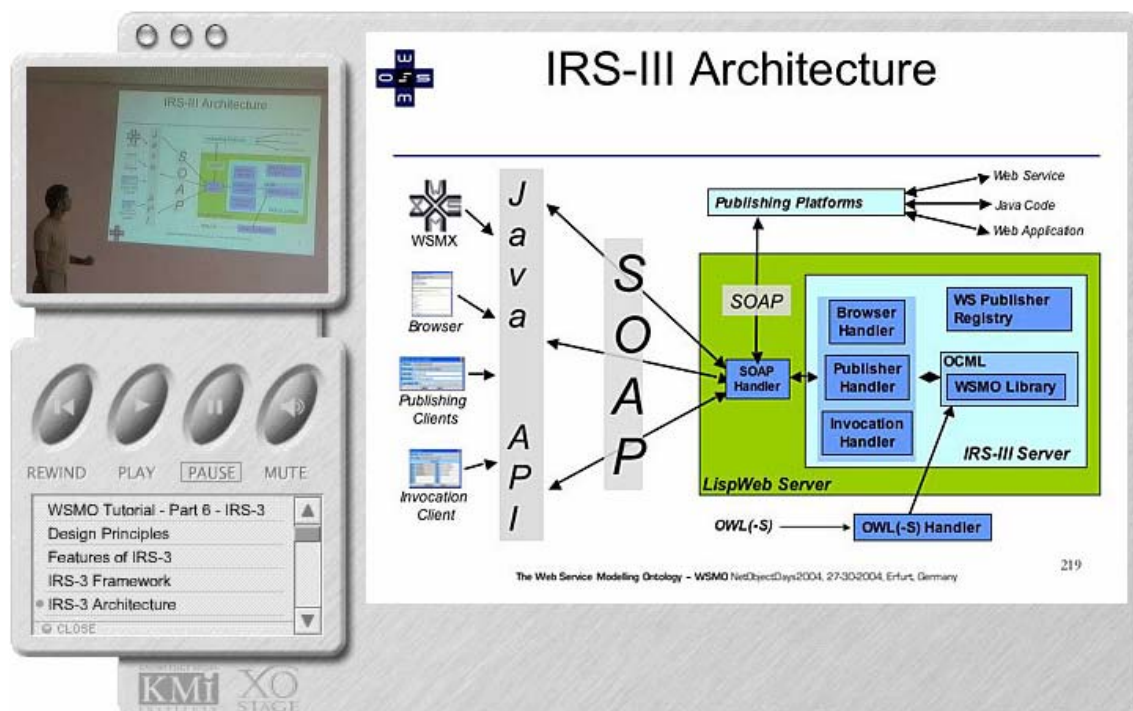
IRS-III Architecture

WSMX
Browser
Publishing Clients
Invocation Client

J
a
v
a

A
P
I

S
O
A
P

Publishing Platforms
Web Service
Java Code
Web Application

SOAP
SOAP Handler
Browser Handler
Publisher Handler
Invocation Handler
WS Publisher Registry
OCML
WSMO Library
IRS-III Server
LispWeb Server

OWL(-S)
OWL(-S) Handler

The Web Service Modelling Ontology – WSMO NetObjectDays2004, 27-30-2004, Erfurt, Germany

219

REWIND PLAY PAUSE MUTE

WSMO Tutorial - Part 6 - IRS-3
Design Principles
Features of IRS-3
IRS-3 Framework
IRS-3 Architecture
CLOSE

KMi XO STAGE